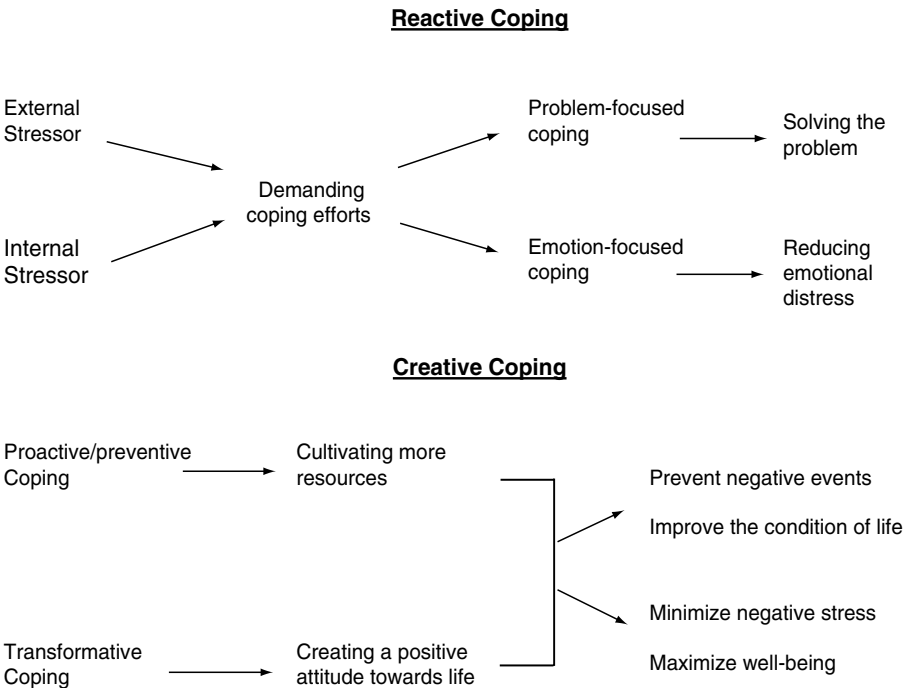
Reactive Coping

External Stressor

Internal Stressor

Demanding coping efforts

Problem-focused coping

Solving the problem

Emotion-focused coping

Reducing emotional distress

Creative Coping

Proactive/preventive Coping

Cultivating more resources

Transformative Coping

Creating a positive attitude towards life

Prevent negative events

Improve the condition of life

Minimize negative stress

Maximize well-being